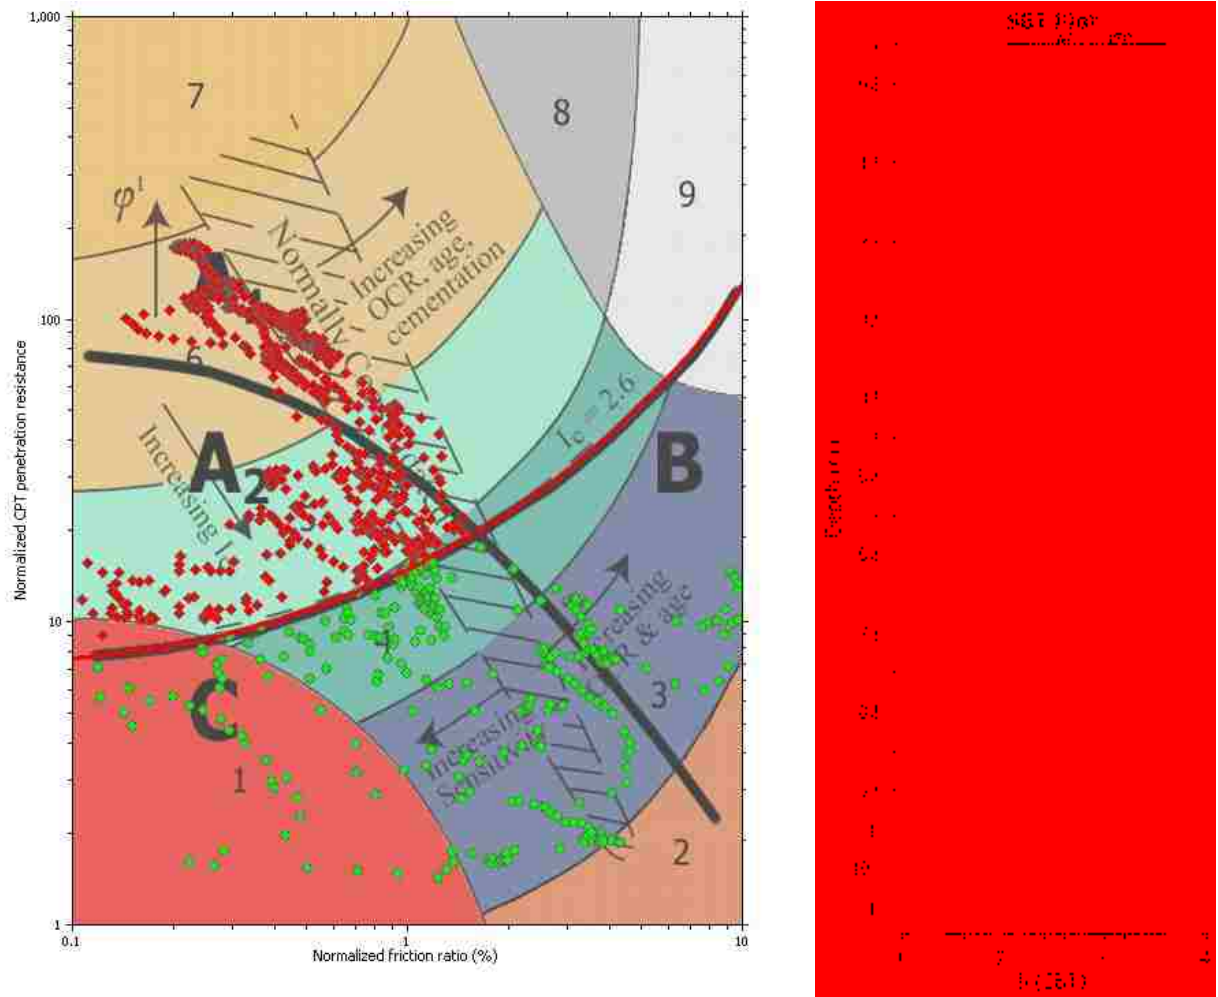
1,000

100

10

1

0.1

1

10

Normalized CPT penetration resistance

Normalized friction ratio (%)

7

8

9

$\varphi'$

Normally Consolidated

Increasing OCR, age, cementation

6

A

$A_2$

Increasing $I_c$

5

$I_c = 2.6$

B

Increasing OCR & age

4

3

C

1

Increasing Sensitivity

2

SBT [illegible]

Depth (m)

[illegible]